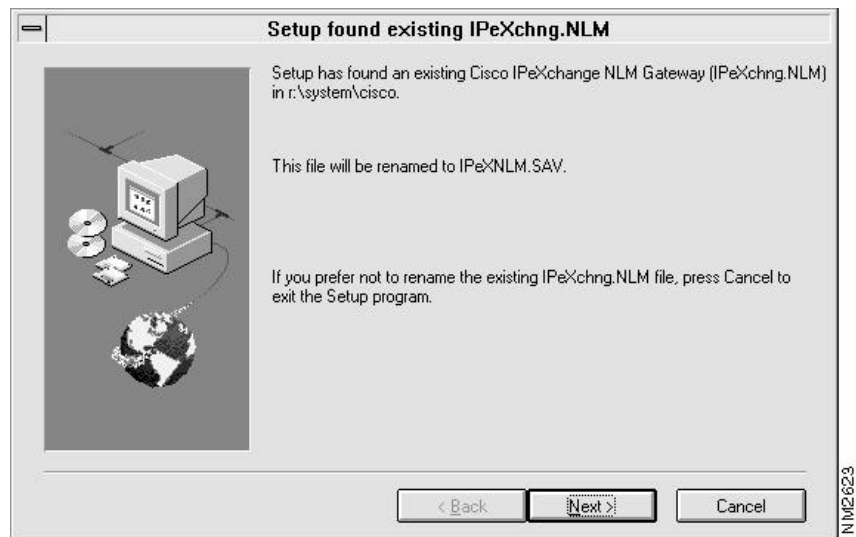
Setup found existing IPeXchng.NLM

Setup has found an existing Cisco IPeXchange NLM Gateway (IPeXchng.NLM) in r:\system\cisco.

This file will be renamed to IPeXNLM.SAV.

If you prefer not to rename the existing IPeXchng.NLM file, press Cancel to exit the Setup program.

< Back

Next >

Cancel

NM2623